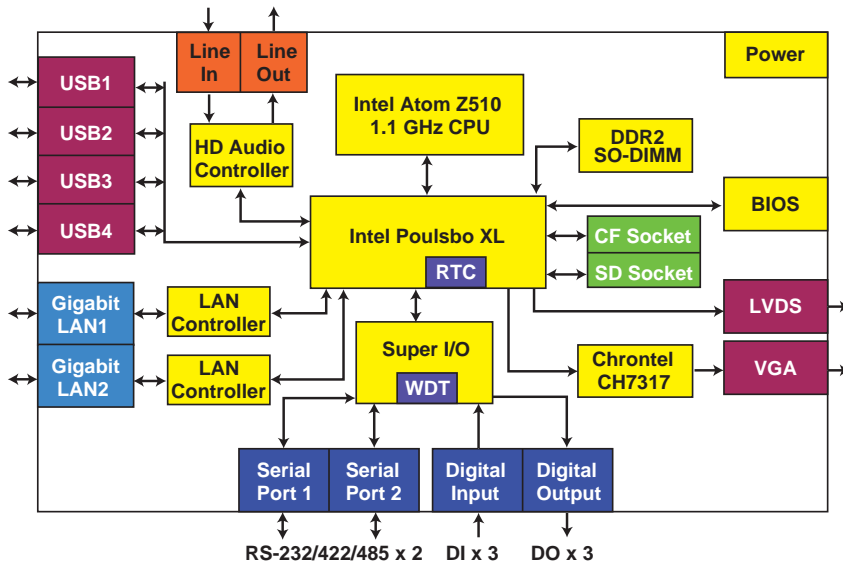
Line In

Line Out

Power

USB1

USB2

USB3

USB4

HD Audio Controller

Intel Atom Z510 1.1 GHz CPU

DDR2 SO-DIMM

BIOS

Intel Poulsbo XL

RTC

CF Socket

SD Socket

Gigabit LAN1

Gigabit LAN2

LAN Controller

LAN Controller

Super I/O

WDT

LVDS

Chrontel CH7317

VGA

Serial Port 1

Serial Port 2

Digital Input

Digital Output

RS-232/422/485 x 2

DI x 3

DO x 3